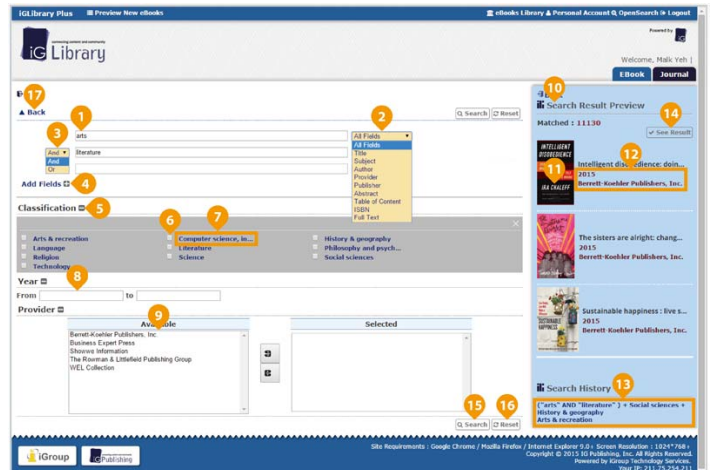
iGLibrary Plus  Preview New eBooks  eBooks Library & Personal Account  OpenSearch  Logout

connecting content and community
iG Library

Powered by

Welcome, Malk Yeh |

EBook  Journal

17
Back

1
arts

2
All Fields
All Fields
Title
Subject
Author
Provider
Publisher
Abstract
Table of Content
ISBN
Full Text

3
And
And
Or
literature

Add Fields 4

Search  Reset

Classification 5

6 7

Arts & recreation
Language
Religion
Technology
Computer science, in...
Literature
Science
History & geography
Philosophy and psych...
Social sciences

Year 8
From  to

Provider 9
Available
Berrett-Koehler Publishers, Inc.
Business Expert Press
Showwe Information
The Rowman & Littlefield Publishing Group
WEL Collection

Selected

15 Search  16 Reset

10
Search Result Preview
Matched : 11130
14
See Result

INTELLIGENT DISOBEDIENCE
IRA CHALEFF
11 12
Intelligent disobedience: doin...
2015
Berrett-Koehler Publishers, Inc.

The sisters are alright: chang...
2015
Berrett-Koehler Publishers, Inc.

Sustainable happiness : live s...
2015
Berrett-Koehler Publishers, Inc.

Search History 13
("arts" AND "literature" ) + Social sciences + History & geography
Arts & recreation

iGroup  iG Publishing

Site Requirements : Google Chrome / Mozilla Firefox / Internet Explorer 9.0+ Screen Resolution : 1024*768+
Copyright © 2015 IG Publishing, Inc. All Rights Reserved.
Powered by iGroup Technology Services.
Your IP: 211.75.254.211